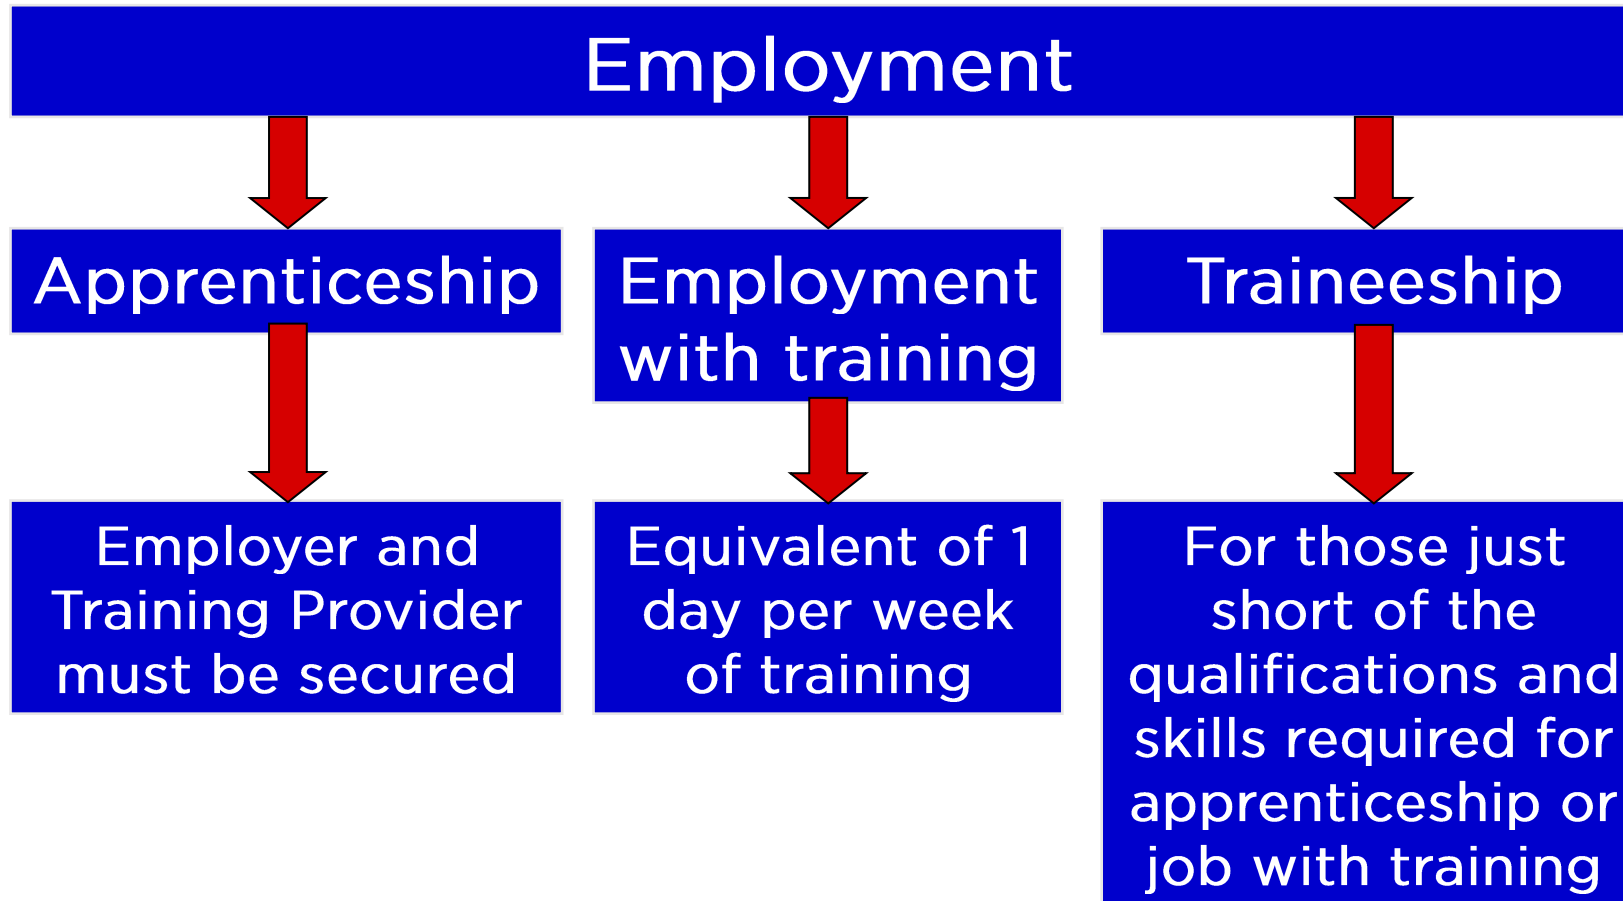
Employment

Apprenticeship

Employer and Training Provider must be secured

Employment with training

Equivalent of 1 day per week of training

Traineeship

For those just short of the qualifications and skills required for apprenticeship or job with training